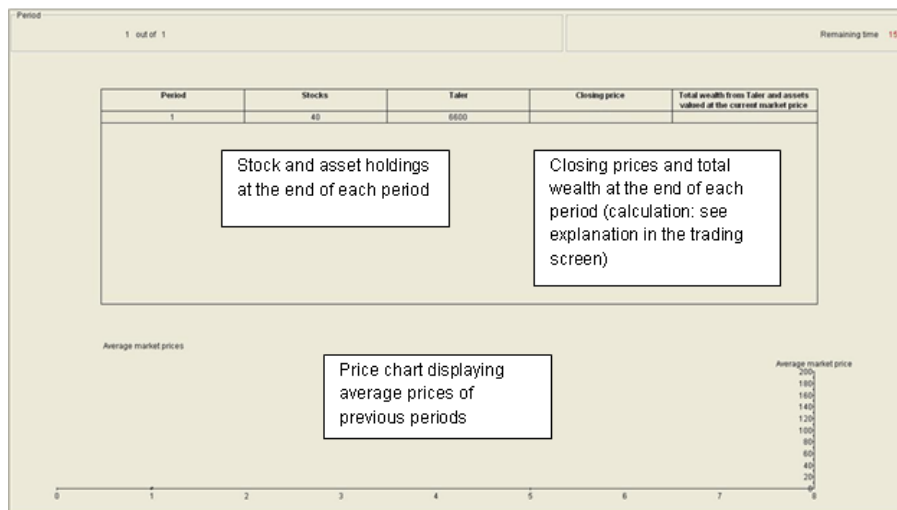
Period

1 out of 1

Remaining time 15

| Period | Stocks | Taler | Closing price | Total wealth from Taler and assets valued at the current market price |
|---|---|---|---|---|
| 1 | 40 | 6600 | | |

Stock and asset holdings at the end of each period

Closing prices and total wealth at the end of each period (calculation: see explanation in the trading screen)

Average market prices

Price chart displaying average prices of previous periods

Average market price

200
180
160
140
120
100
80
60
40
20
0

0 1 2 3 4 5 6 7 8